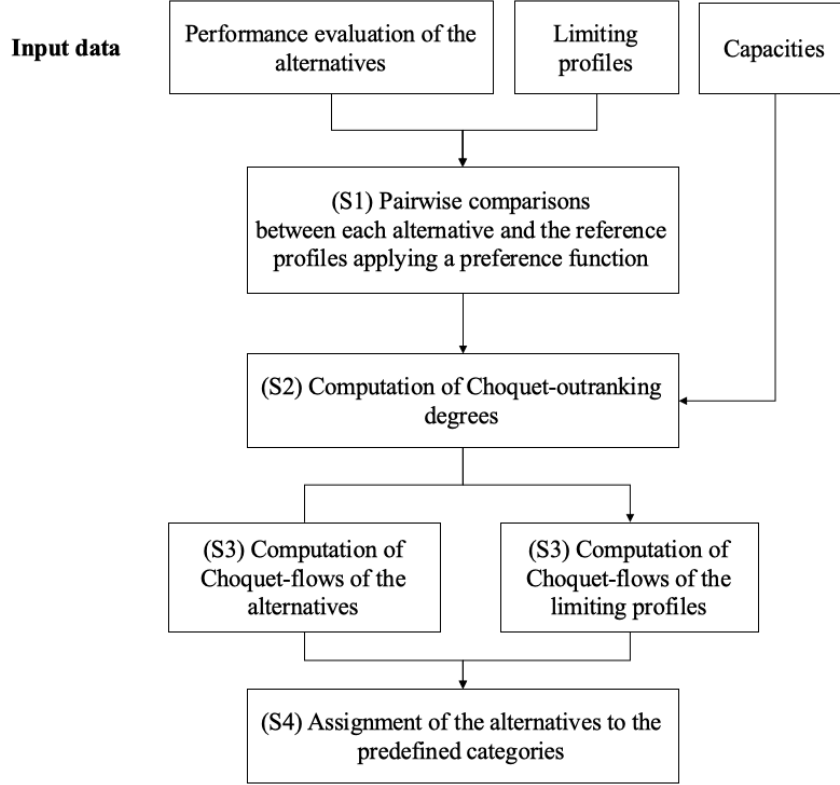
Input data

Performance evaluation of the alternatives

Limiting profiles

Capacities

(S1) Pairwise comparisons between each alternative and the reference profiles applying a preference function

(S2) Computation of Choquet-outranking degrees

(S3) Computation of Choquet-flows of the alternatives

(S3) Computation of Choquet-flows of the limiting profiles

(S4) Assignment of the alternatives to the predefined categories